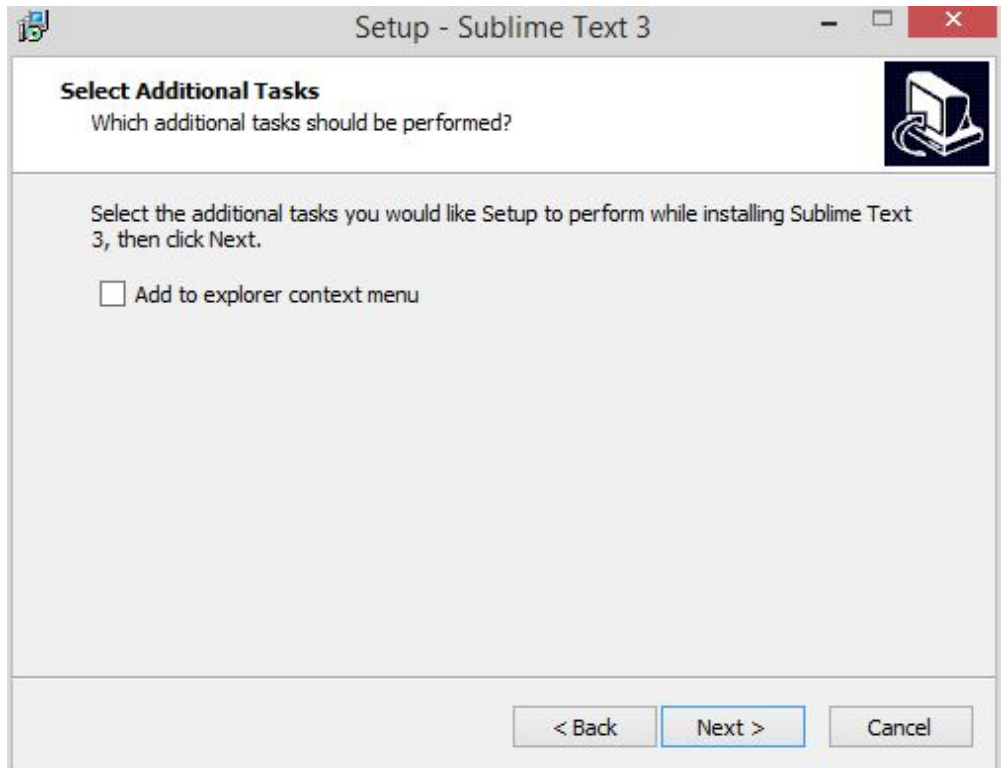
Setup - Sublime Text 3

Select Additional Tasks
Which additional tasks should be performed?

Select the additional tasks you would like Setup to perform while installing Sublime Text 3, then click Next.

Add to explorer context menu

< Back
Next >
Cancel